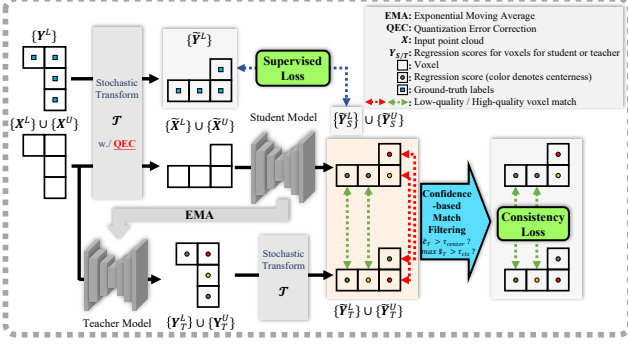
$\{Y^L\}$

$\{X^L\} \cup \{X^U\}$

Stochastic Transform

$\mathcal{T}$

w./ QEC

$\{\widetilde{Y}^L\}$

Supervised Loss

$\{\widetilde{X}^L\} \cup \{\widetilde{X}^U\}$

Student Model

$\{\widetilde{Y}^L_S\} \cup \{\widetilde{Y}^U_S\}$

EMA: Exponential Moving Average
QEC: Quantization Error Correction
$X$: Input point cloud
$Y_{S/T}$: Regression scores for voxels for student or teacher
Voxel
Regression score (color denotes centerness)
Ground-truth labels
Low-quality / High-quality voxel match

EMA

Confidence -based Match Filtering

$\hat{c}_T > \tau_{center}$ ?
$\max \hat{s}_T > \tau_{cls}$ ?

Consistency Loss

Teacher Model

$\{Y^L_T\} \cup \{Y^U_T\}$

Stochastic Transform

$\mathcal{T}$

$\{\widetilde{Y}^L_T\} \cup \{\widetilde{Y}^U_T\}$